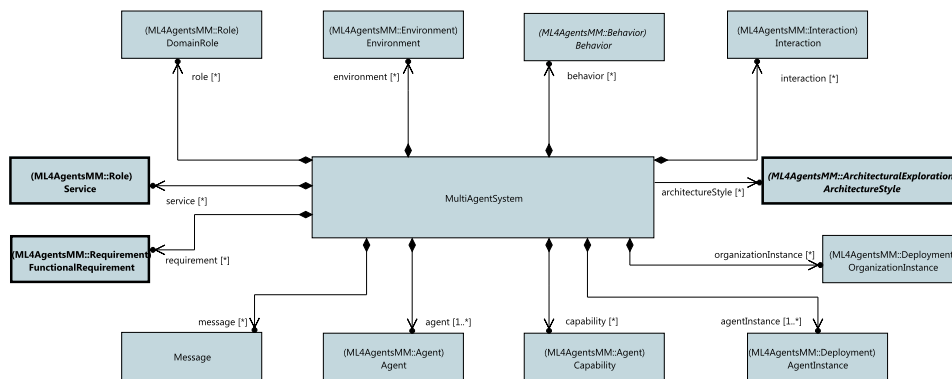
(ML4AgentsMM::Role)
DomainRole

(ML4AgentsMM::Environment)
Environment

(ML4AgentsMM::Behavior)
Behavior

(ML4AgentsMM::Interaction)
Interaction

role [*]

environment [*]

behavior [*]

interaction [*]

(ML4AgentsMM::Role)
Service

service [*]

MultiAgentSystem

architectureStyle [*]

(ML4AgentsMM::ArchitecturalExploration
ArchitectureStyle

(ML4AgentsMM::Requirement
FunctionalRequirement

requirement [*]

organizationInstance [*]

(ML4AgentsMM::Deployment
OrganizationInstance

message [*]

agent [1..*]

capability [*]

agentInstance [1..*]

Message

(ML4AgentsMM::Agent)
Agent

(ML4AgentsMM::Agent)
Capability

(ML4AgentsMM::Deployment)
AgentInstance